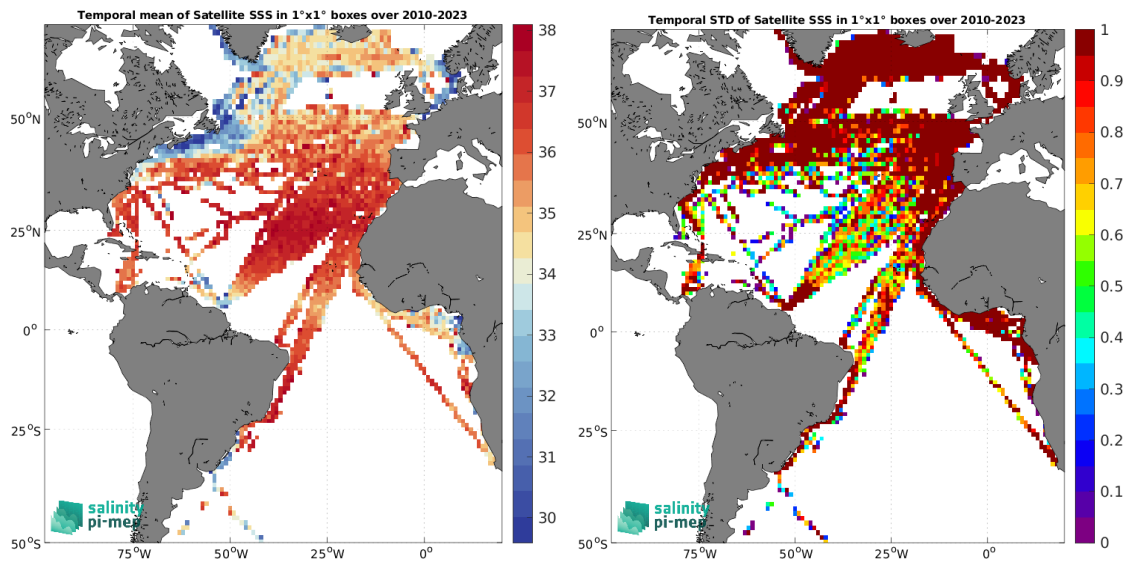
Temporal mean of Satellite SSS in 1°x1° boxes over 2010-2023

38
37
36
35
34
33
32
31
30

50°N
25°N
0°
25°S
50°S
75°W
50°W
25°W
0°

salinity pi-mep

Temporal STD of Satellite SSS in 1°x1° boxes over 2010-2023

1
0.9
0.8
0.7
0.6
0.5
0.4
0.3
0.2
0.1
0

50°N
25°N
0°
25°S
50°S
75°W
50°W
25°W
0°

salinity pi-mep